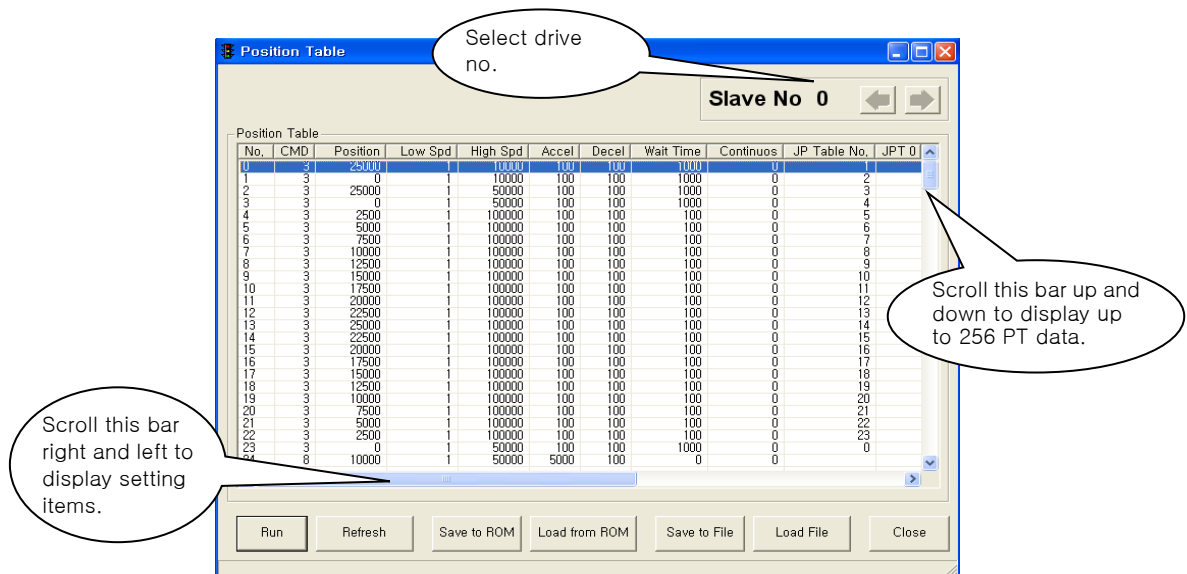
Position Table

Select drive no.

Slave No 0

Position Table

| No. | CMD | Position | Low Spd | High Spd | Accel | Decel | Wait Time | Continuos | JP Table No. | JPT 0 |
|---|---|---|---|---|---|---|---|---|---|---|
| 0 | 3 | 25000 | 1 | 10000 | 100 | 100 | 1000 | 0 | 1 | |
| 1 | 3 | 0 | 1 | 10000 | 100 | 100 | 1000 | 0 | 2 | |
| 2 | 3 | 25000 | 1 | 50000 | 100 | 100 | 1000 | 0 | 3 | |
| 3 | 3 | 0 | 1 | 50000 | 100 | 100 | 1000 | 0 | 4 | |
| 4 | 3 | 2500 | 1 | 100000 | 100 | 100 | 100 | 0 | 5 | |
| 5 | 3 | 5000 | 1 | 100000 | 100 | 100 | 100 | 0 | 6 | |
| 6 | 3 | 7500 | 1 | 100000 | 100 | 100 | 100 | 0 | 7 | |
| 7 | 3 | 10000 | 1 | 100000 | 100 | 100 | 100 | 0 | 8 | |
| 8 | 3 | 12500 | 1 | 100000 | 100 | 100 | 100 | 0 | 9 | |
| 9 | 3 | 15000 | 1 | 100000 | 100 | 100 | 100 | 0 | 10 | |
| 10 | 3 | 17500 | 1 | 100000 | 100 | 100 | 100 | 0 | 11 | |
| 11 | 3 | 20000 | 1 | 100000 | 100 | 100 | 100 | 0 | 12 | |
| 12 | 3 | 22500 | 1 | 100000 | 100 | 100 | 100 | 0 | 13 | |
| 13 | 3 | 25000 | 1 | 100000 | 100 | 100 | 100 | 0 | 14 | |
| 14 | 3 | 22500 | 1 | 100000 | 100 | 100 | 100 | 0 | 15 | |
| 15 | 3 | 20000 | 1 | 100000 | 100 | 100 | 100 | 0 | 16 | |
| 16 | 3 | 17500 | 1 | 100000 | 100 | 100 | 100 | 0 | 17 | |
| 17 | 3 | 15000 | 1 | 100000 | 100 | 100 | 100 | 0 | 18 | |
| 18 | 3 | 12500 | 1 | 100000 | 100 | 100 | 100 | 0 | 19 | |
| 19 | 3 | 10000 | 1 | 100000 | 100 | 100 | 100 | 0 | 20 | |
| 20 | 3 | 7500 | 1 | 100000 | 100 | 100 | 100 | 0 | 21 | |
| 21 | 3 | 5000 | 1 | 100000 | 100 | 100 | 100 | 0 | 22 | |
| 22 | 3 | 2500 | 1 | 100000 | 100 | 100 | 100 | 0 | 23 | |
| 23 | 3 | 0 | 1 | 50000 | 100 | 100 | 1000 | 0 | 0 | |
| 24 | 8 | 10000 | 1 | 50000 | 5000 | 100 | 0 | 0 | | |

Scroll this bar up and down to display up to 256 PT data.

Scroll this bar right and left to display setting items.

Run | Refresh | Save to ROM | Load from ROM | Save to File | Load File | Close